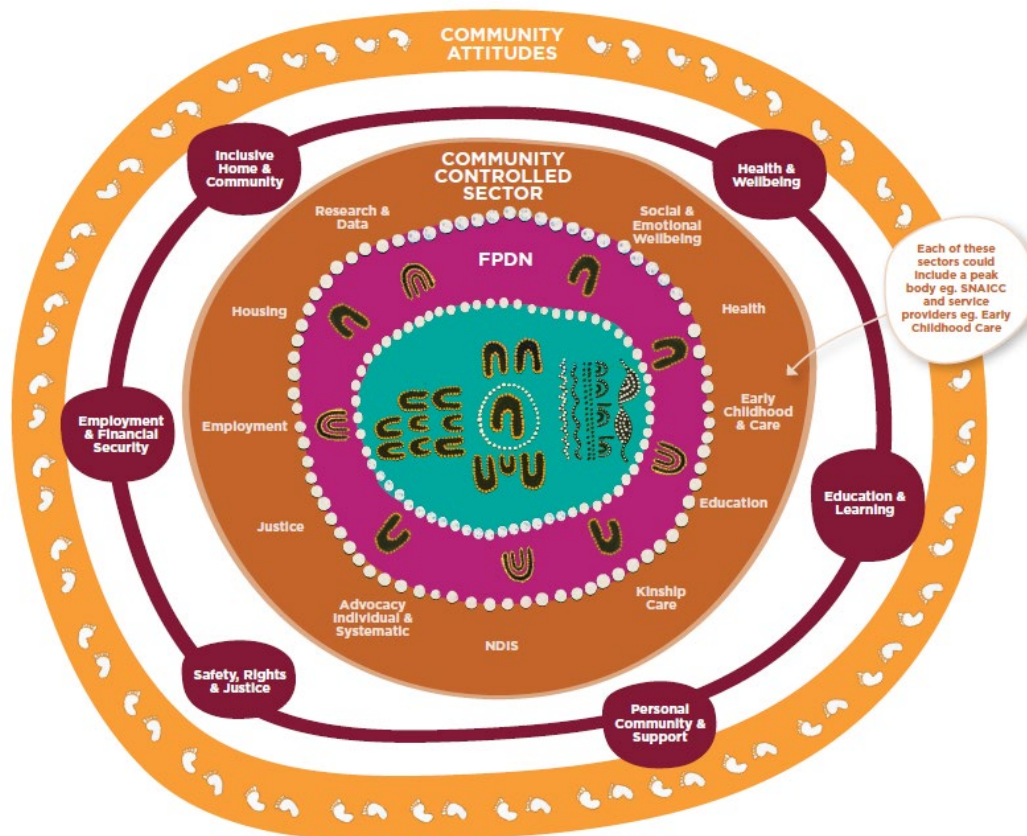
COMMUNITY ATTITUDES

Inclusive Home & Community

Health & Wellbeing

Employment & Financial Security

Education & Learning

Safety, Rights & Justice

Personal Community & Support

COMMUNITY CONTROLLED SECTOR

Research & Data

Social & Emotional Wellbeing

Housing

Health

Employment

Early Childhood & Care

Justice

Education

Advocacy Individual & Systematic

Kinship Care

NDIS

FPDN

Each of these sectors could include a peak body eg. SNAICC and service providers eg. Early Childhood Care